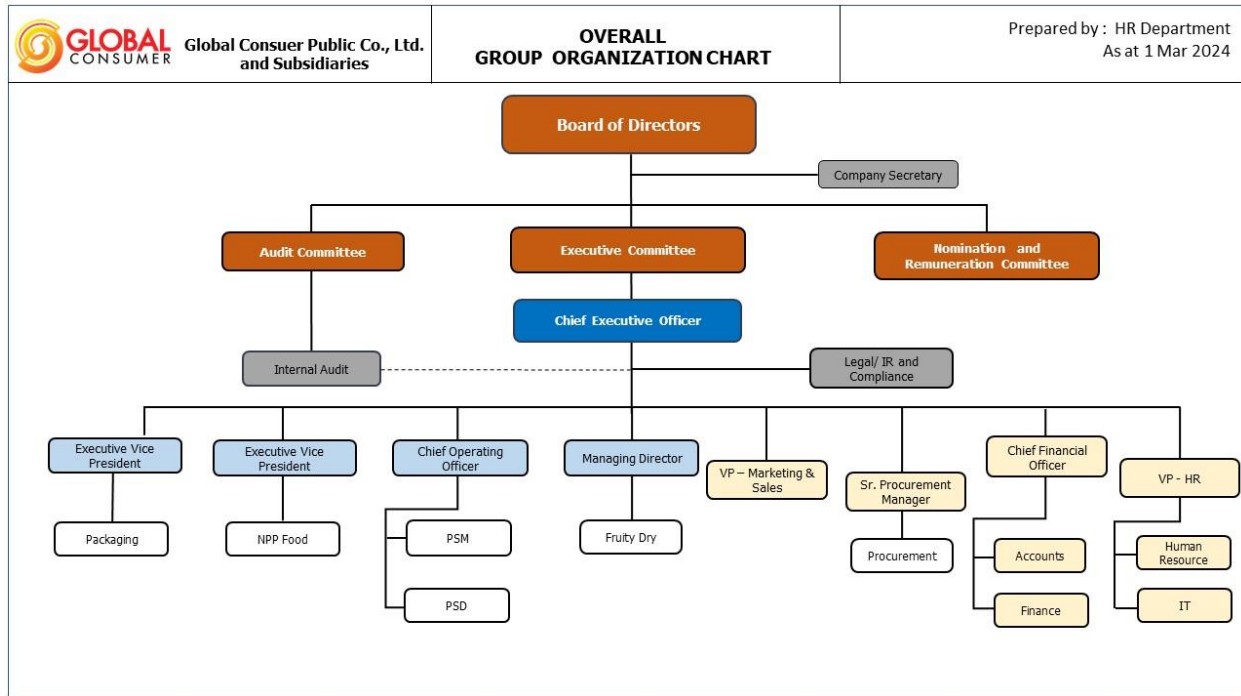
GLOBAL CONSUMER

Global Consuer Public Co., Ltd. and Subsidiaries

OVERALL GROUP ORGANIZATION CHART

Prepared by : HR Department
As at 1 Mar 2024

Board of Directors

Company Secretary

Audit Committee

Executive Committee

Nomination and Remuneration Committee

Chief Executive Officer

Internal Audit

Legal/ IR and Compliance

Executive Vice President

Packaging

Executive Vice President

NPP Food

Chief Operating Officer

PSM

PSD

Managing Director

Fruity Dry

VP – Marketing & Sales

Sr. Procurement Manager

Procurement

Chief Financial Officer

Accounts

Finance

VP - HR

Human Resource

IT